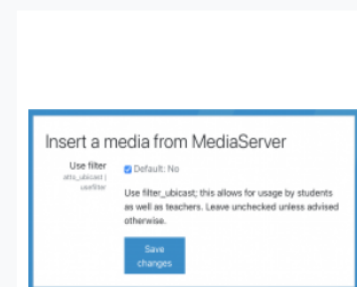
Insert a media from MediaServer

Use filter
atto_ubicast | usefilter

Default: No

Use filter_ubicast; this allows for usage by students as well as teachers. Leave unchecked unless advised otherwise.

Save changes